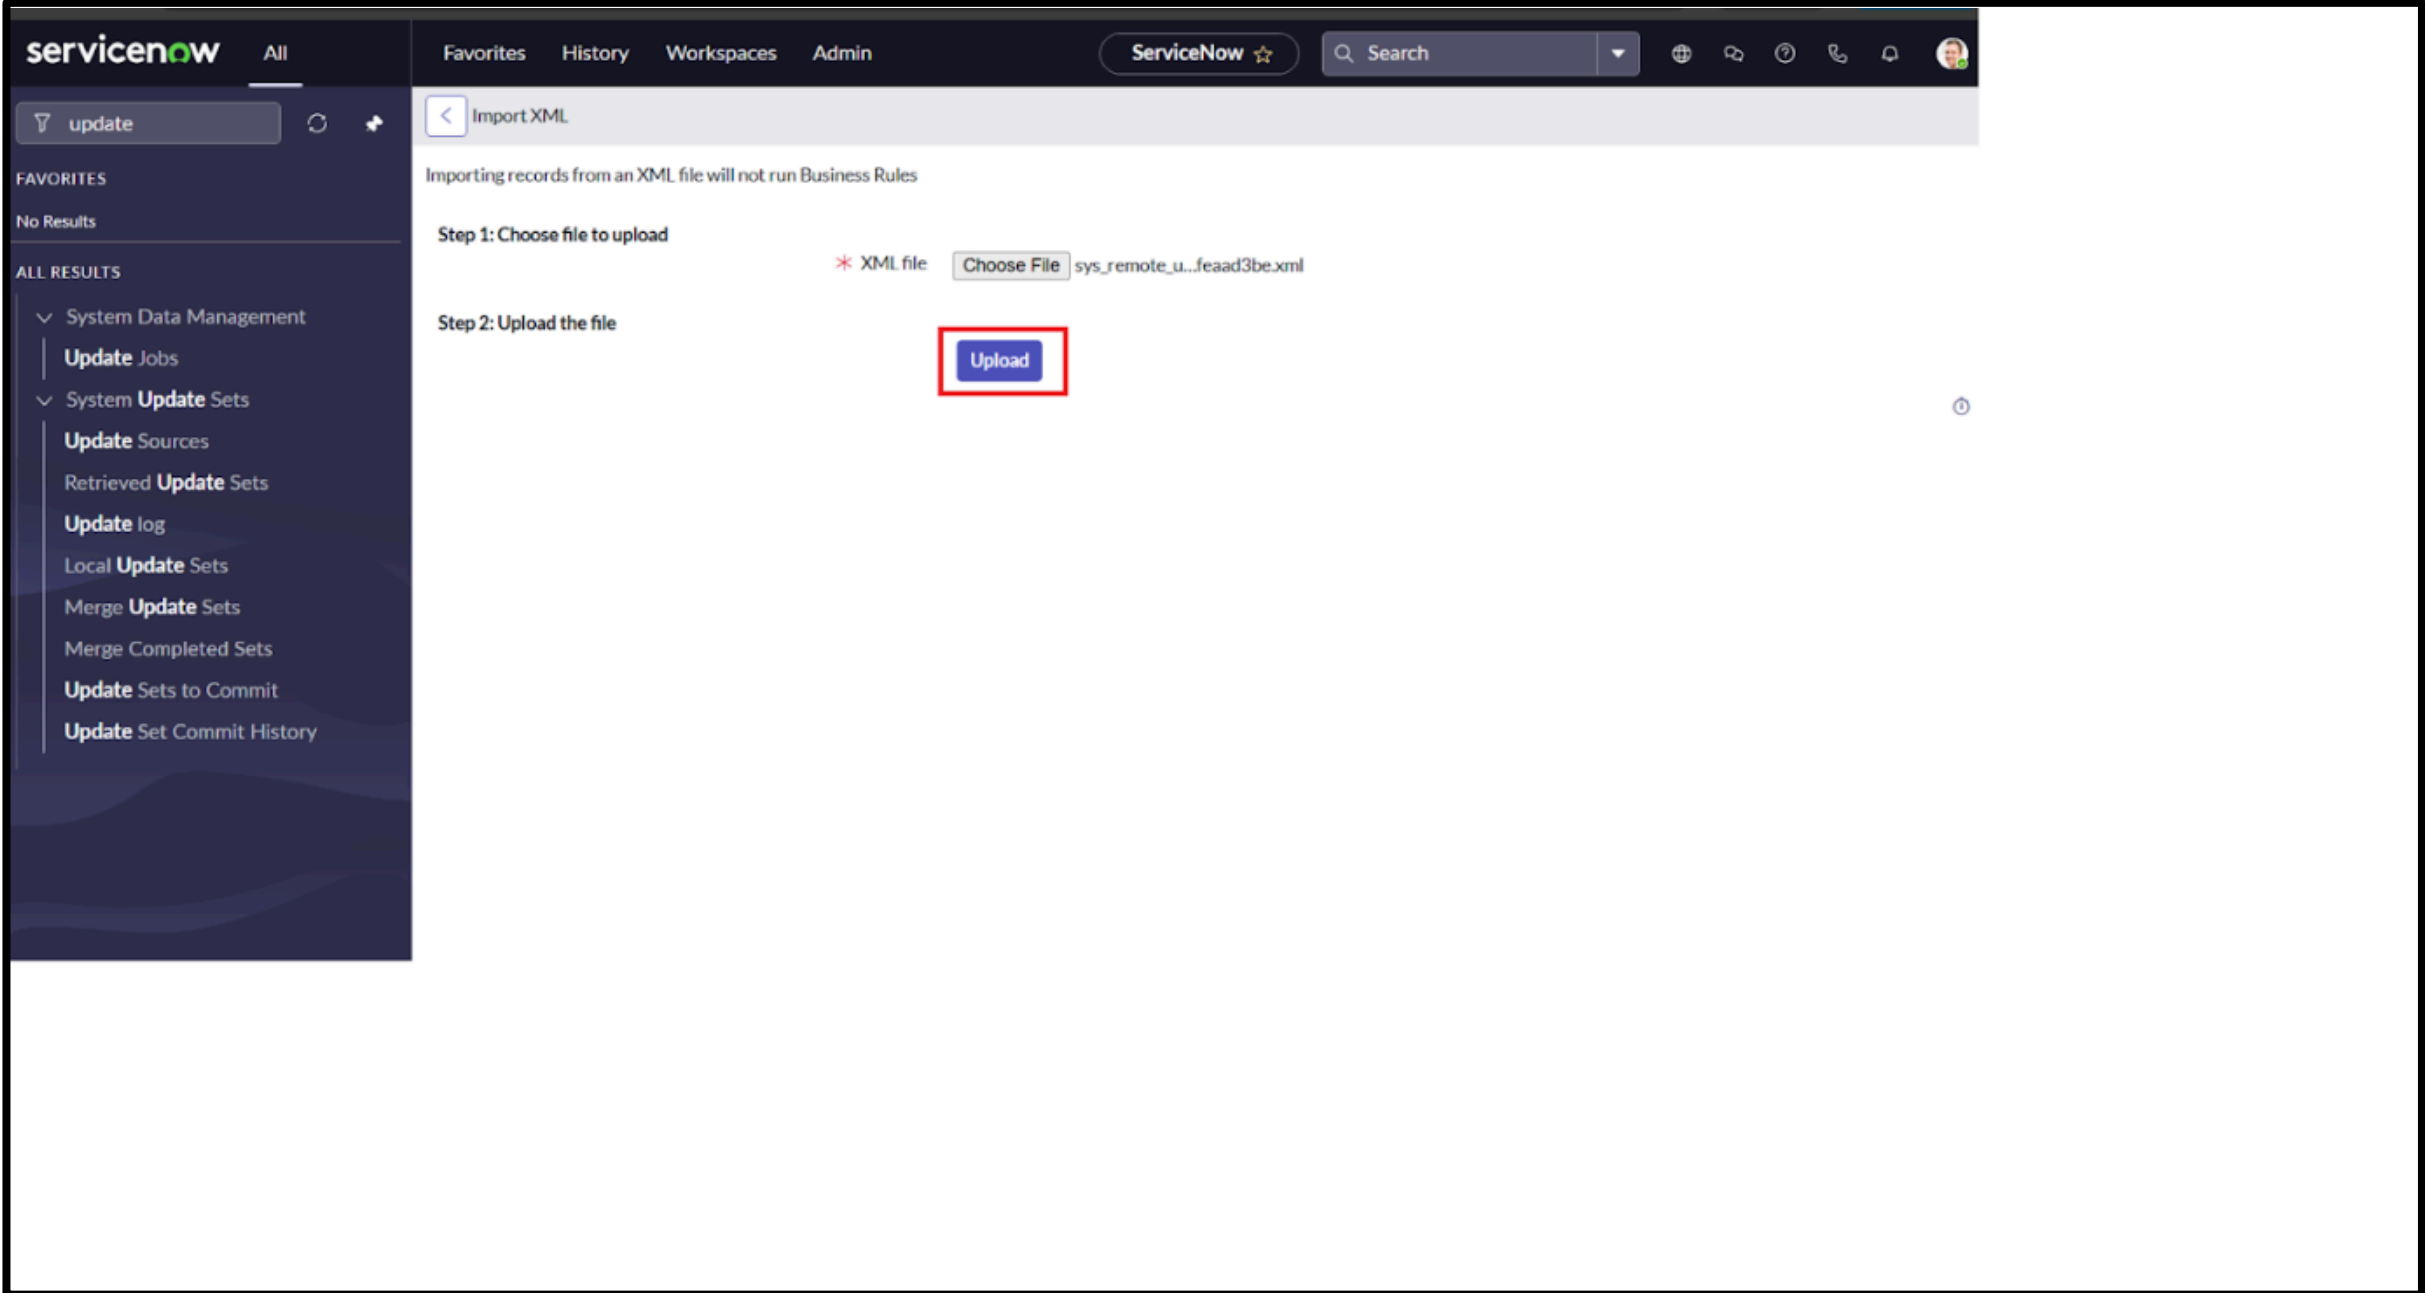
servicenow All

Favorites History Workspaces Admin

ServiceNow

Search

update

FAVORITES

No Results

ALL RESULTS

System Data Management

Update Jobs

System Update Sets

Update Sources

Retrieved Update Sets

Update log

Local Update Sets

Merge Update Sets

Merge Completed Sets

Update Sets to Commit

Update Set Commit History

Import XML

Importing records from an XML file will not run Business Rules

Step 1: Choose file to upload

* XML file Choose File sys_remote_u...feaad3be.xml

Step 2: Upload the file

Upload